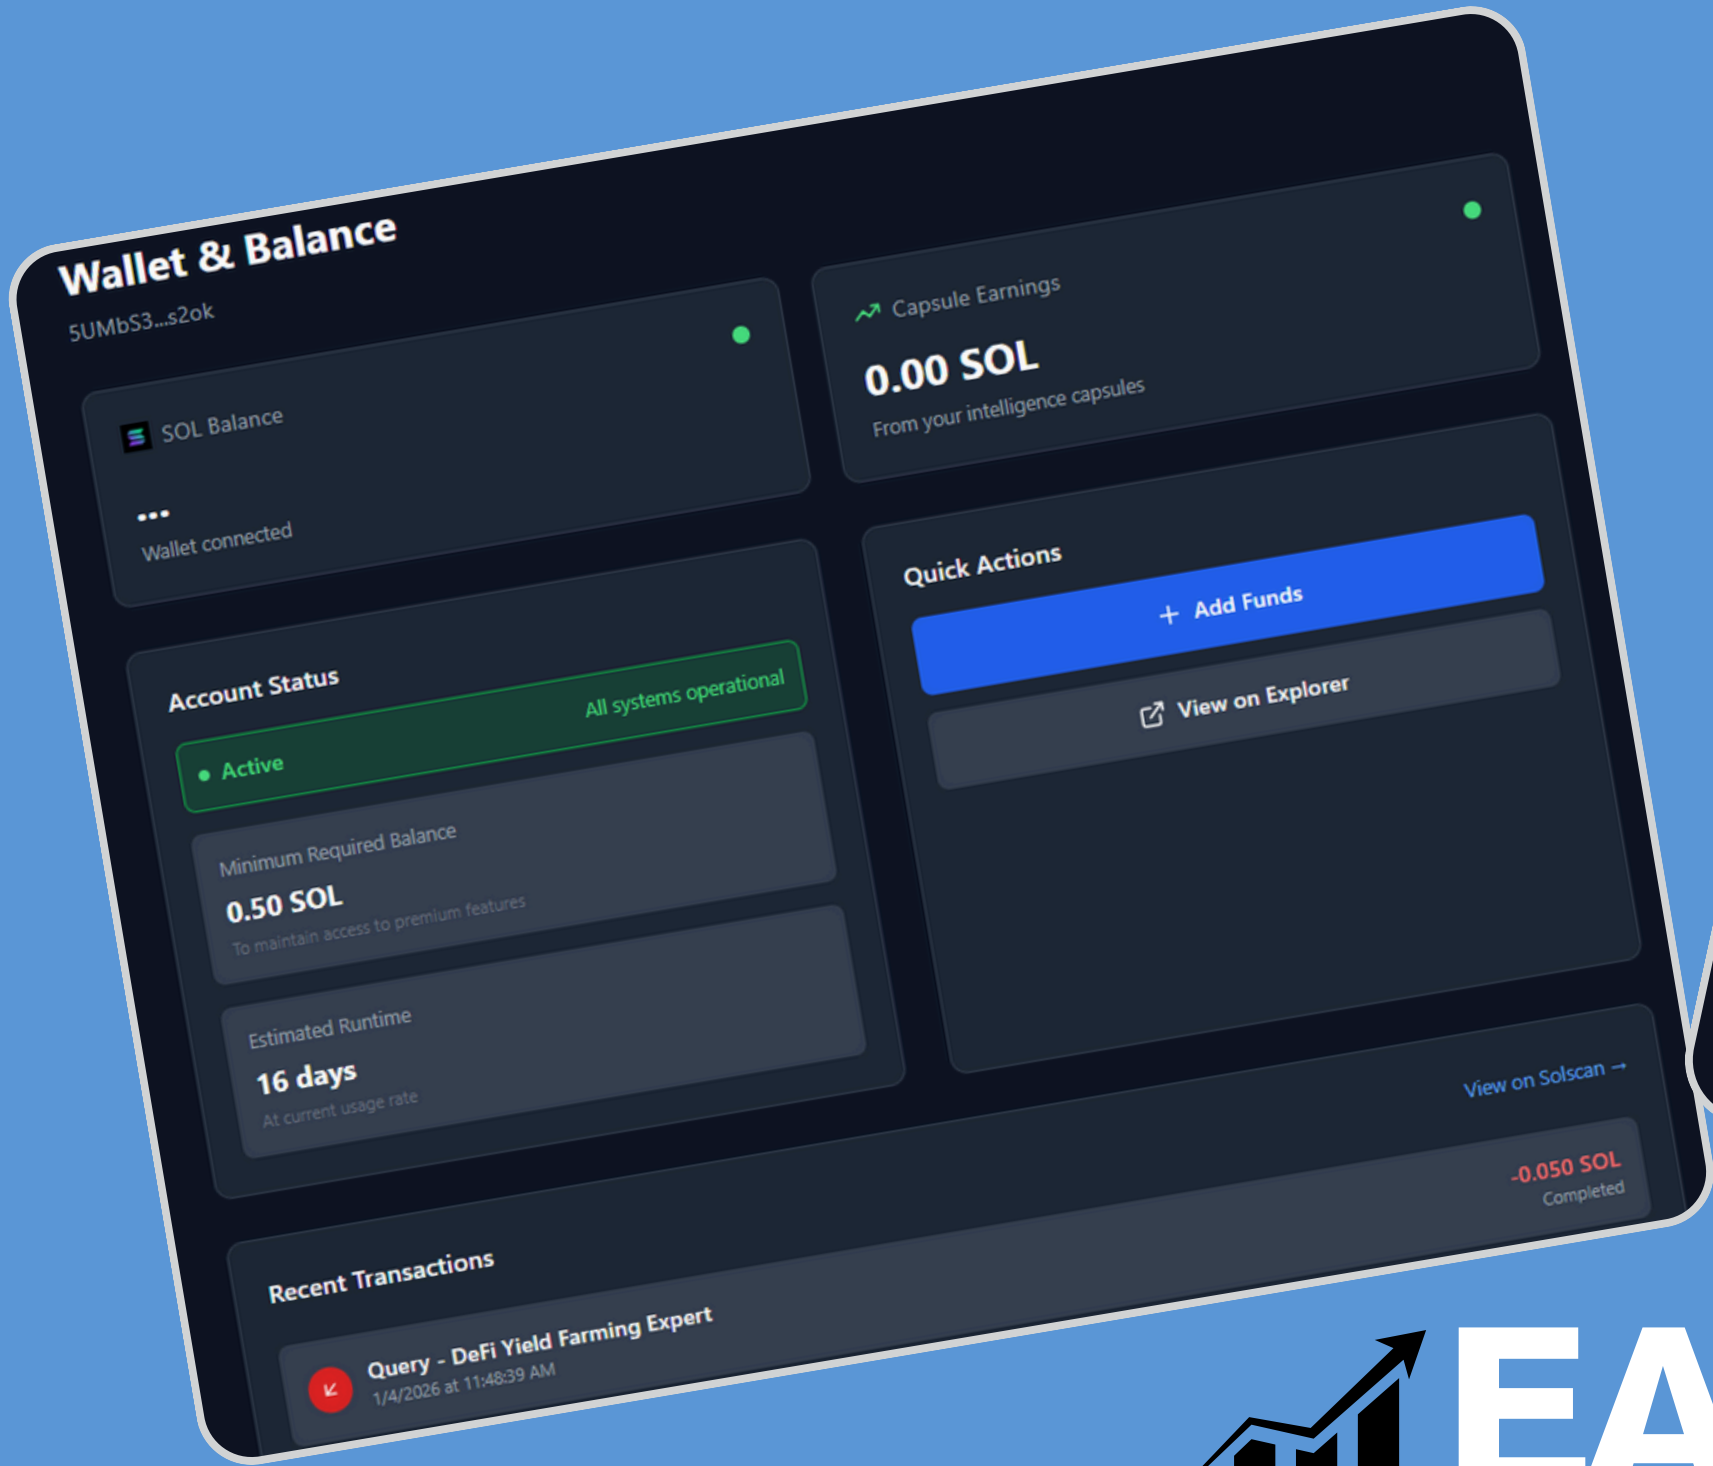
Wallet & Balance
5UMbS3...s2ok

SOL Balance
...
Wallet connected

Capsule Earnings
0.00 SOL
From your intelligence capsules

Account Status
All systems operational
Active

Minimum Required Balance
0.50 SOL
To maintain access to premium features

Estimated Runtime
16 days
At current usage rate

Quick Actions
+ Add Funds
View on Explorer

Recent Transactions
View on Solscan →
Query - DeFi Yield Farming Expert
1/4/2026 at 11:48:39 AM
-0.050 SOL
Completed

EA